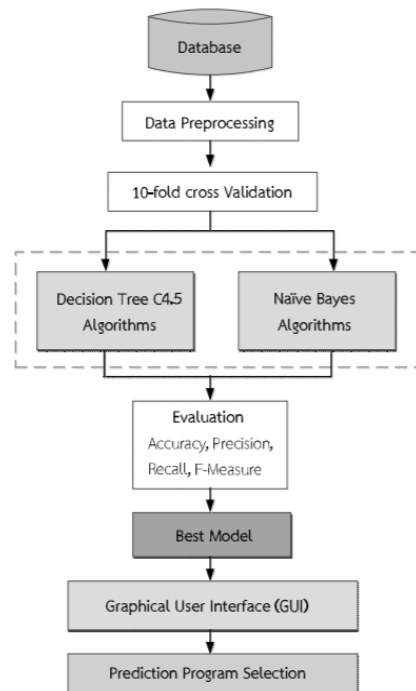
Database

Data Preprocessing

10-fold cross Validation

Decision Tree C4.5 Algorithms

Naïve Bayes Algorithms

Evaluation
Accuracy, Precision, Recall, F-Measure

Best Model

Graphical User Interface (GUI)

Prediction Program Selection